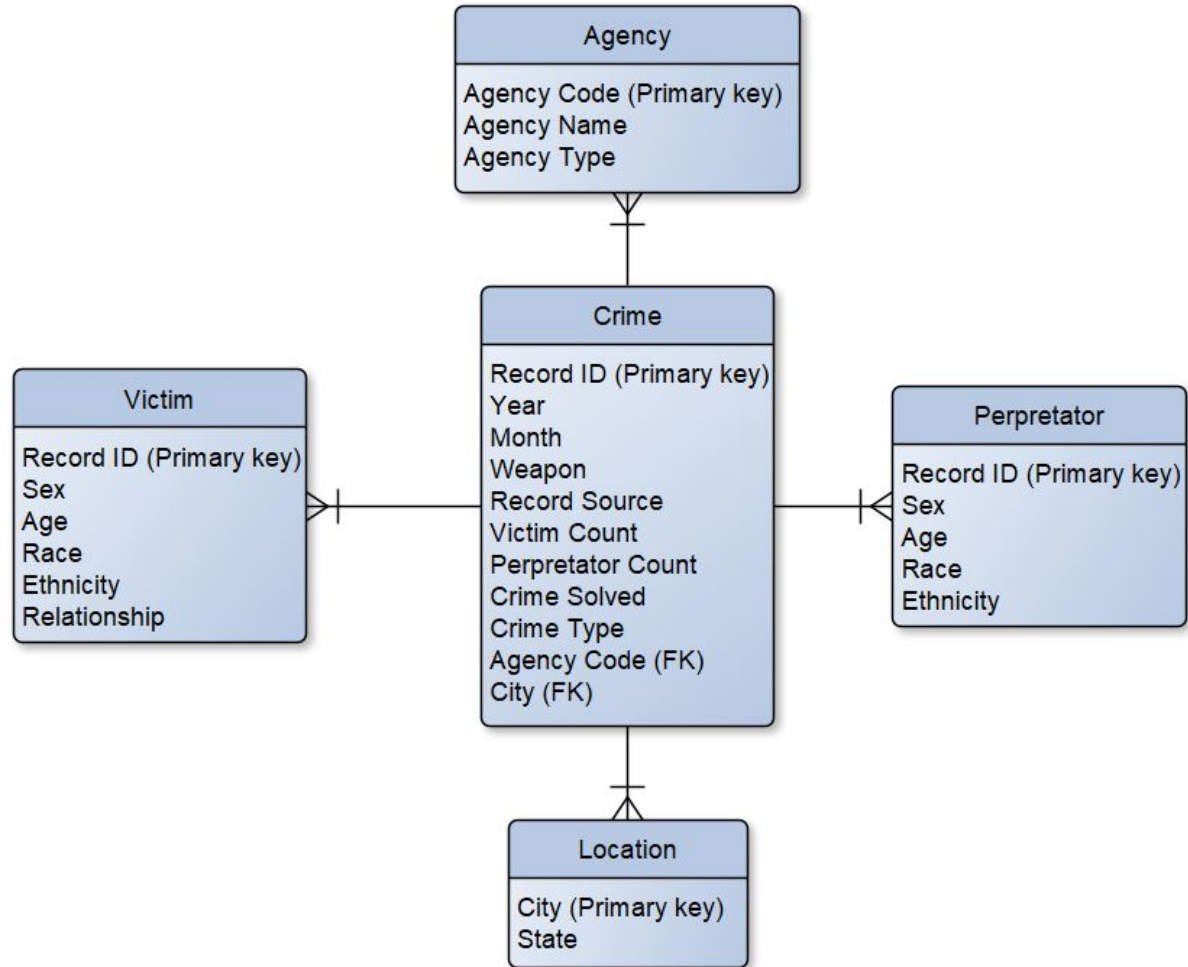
Agency

Agency Code (Primary key)
Agency Name
Agency Type

Victim

Record ID (Primary key)
Sex
Age
Race
Ethnicity
Relationship

Crime

Record ID (Primary key)
Year
Month
Weapon
Record Source
Victim Count
Perpetrator Count
Crime Solved
Crime Type
Agency Code (FK)
City (FK)

Perpretator

Record ID (Primary key)
Sex
Age
Race
Ethnicity

Location

City (Primary key)
State